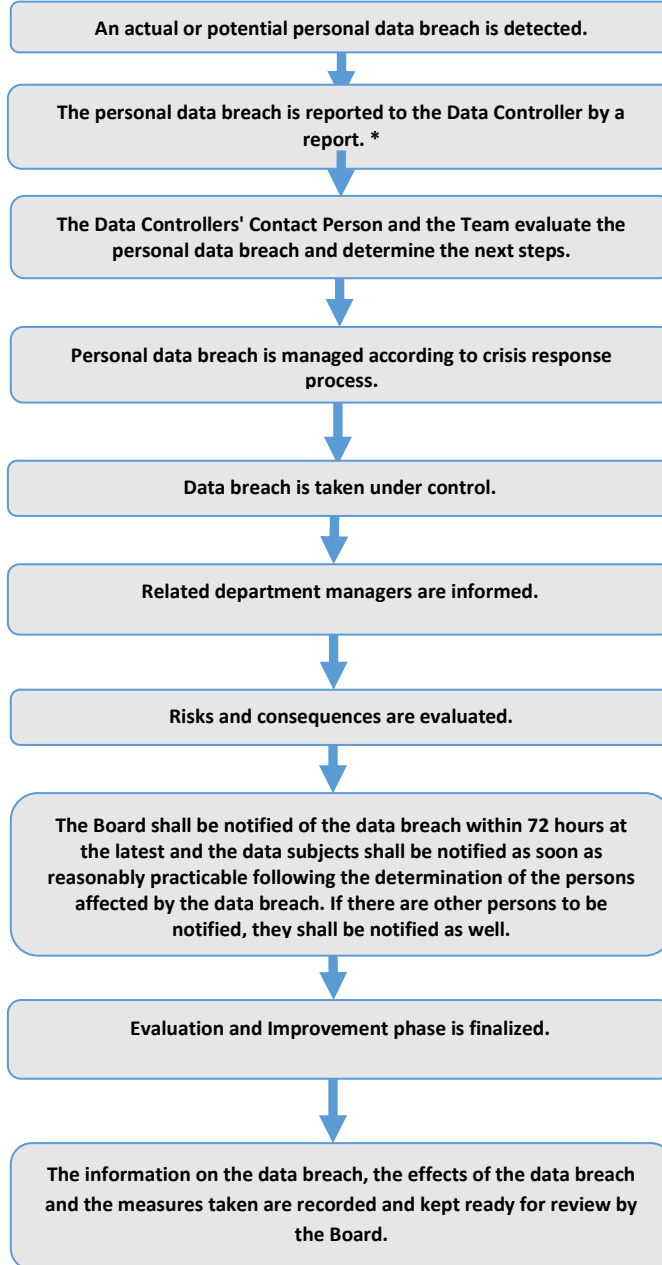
An actual or potential personal data breach is detected.

The personal data breach is reported to the Data Controller by a report. *

The Data Controllers' Contact Person and the Team evaluate the personal data breach and determine the next steps.

Personal data breach is managed according to crisis response process.

Data breach is taken under control.

Related department managers are informed.

Risks and consequences are evaluated.

The Board shall be notified of the data breach within 72 hours at the latest and the data subjects shall be notified as soon as reasonably practicable following the determination of the persons affected by the data breach. If there are other persons to be notified, they shall be notified as well.

Evaluation and Improvement phase is finalized.

The information on the data breach, the effects of the data breach and the measures taken are recorded and kept ready for review by the Board.